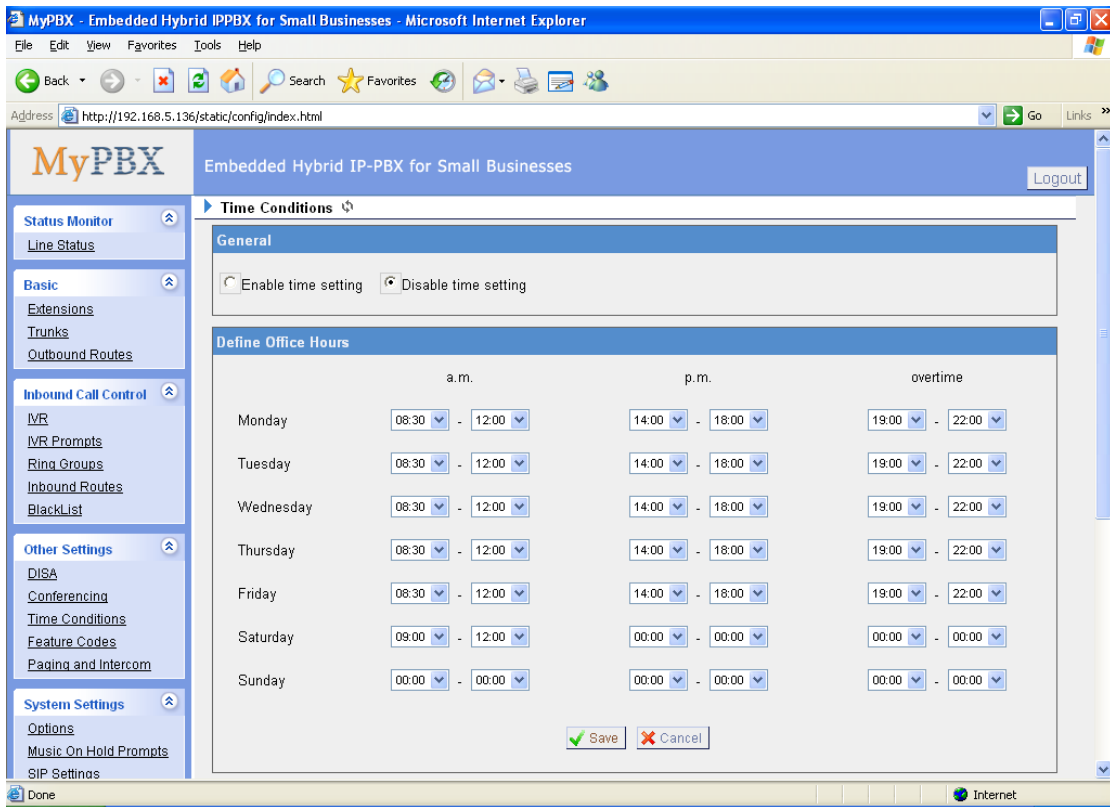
MyPBX - Embedded Hybrid IPPBX for Small Businesses - Microsoft Internet Explorer

File Edit View Favorites Tools Help

Back Search Favorites

Address http://192.168.5.136/static/config/index.html Go Links

MyPBX

Embedded Hybrid IP-PBX for Small Businesses

Logout

Status Monitor
Line Status

Basic
Extensions
Trunks
Outbound Routes

Inbound Call Control
IVR
IVR Prompts
Ring Groups
Inbound Routes
BlackList

Other Settings
DISA
Conferencing
Time Conditions
Feature Codes
Paging and Intercom

System Settings
Options
Music On Hold Prompts
SIP Settings

Time Conditions

General

Enable time setting Disable time setting

Define Office Hours

| | a.m. | p.m. | overtime |
|---|---|---|---|
| Monday | 08:30 - 12:00 | 14:00 - 18:00 | 19:00 - 22:00 |
| Tuesday | 08:30 - 12:00 | 14:00 - 18:00 | 19:00 - 22:00 |
| Wednesday | 08:30 - 12:00 | 14:00 - 18:00 | 19:00 - 22:00 |
| Thursday | 08:30 - 12:00 | 14:00 - 18:00 | 19:00 - 22:00 |
| Friday | 08:30 - 12:00 | 14:00 - 18:00 | 19:00 - 22:00 |
| Saturday | 09:00 - 12:00 | 00:00 - 00:00 | 00:00 - 00:00 |
| Sunday | 00:00 - 00:00 | 00:00 - 00:00 | 00:00 - 00:00 |

Save Cancel

Done Internet